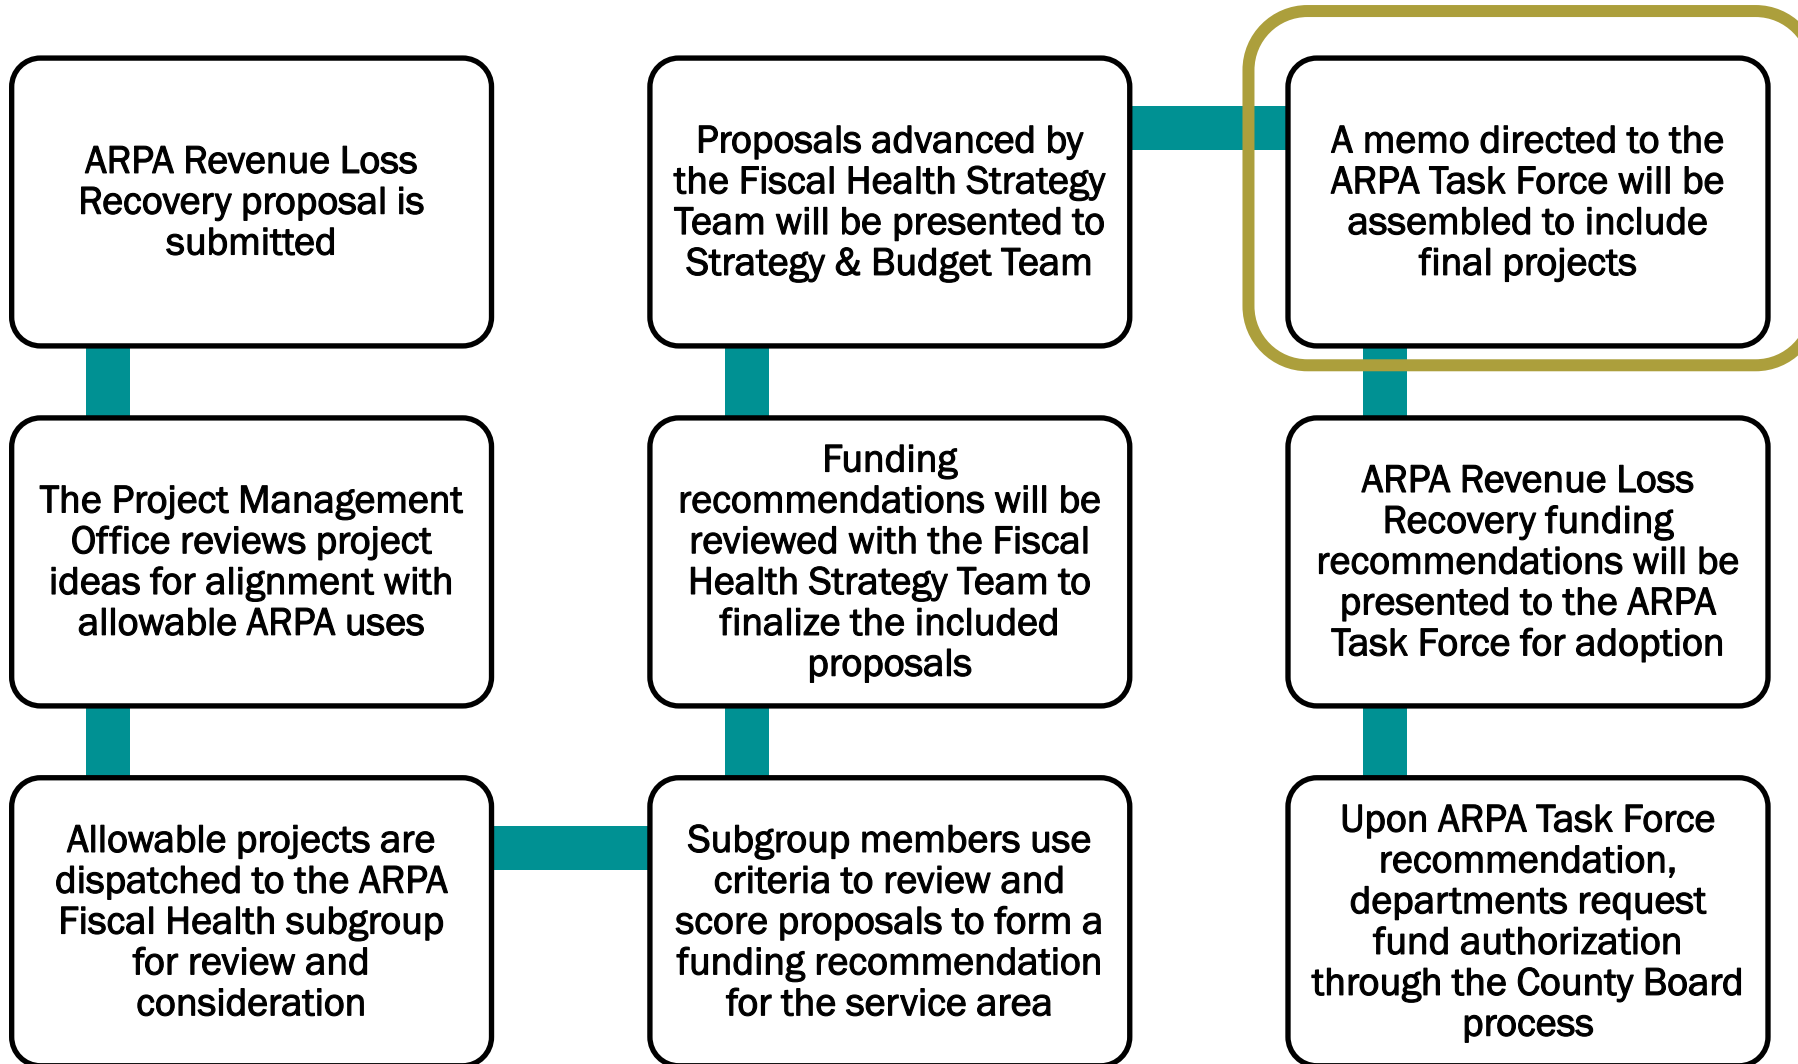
ARPA Revenue Loss Recovery proposal is submitted

The Project Management Office reviews project ideas for alignment with allowable ARPA uses

Allowable projects are dispatched to the ARPA Fiscal Health subgroup for review and consideration

Subgroup members use criteria to review and score proposals to form a funding recommendation for the service area

Funding recommendations will be reviewed with the Fiscal Health Strategy Team to finalize the included proposals

Proposals advanced by the Fiscal Health Strategy Team will be presented to Strategy & Budget Team

A memo directed to the ARPA Task Force will be assembled to include final projects

ARPA Revenue Loss Recovery funding recommendations will be presented to the ARPA Task Force for adoption

Upon ARPA Task Force recommendation, departments request fund authorization through the County Board process